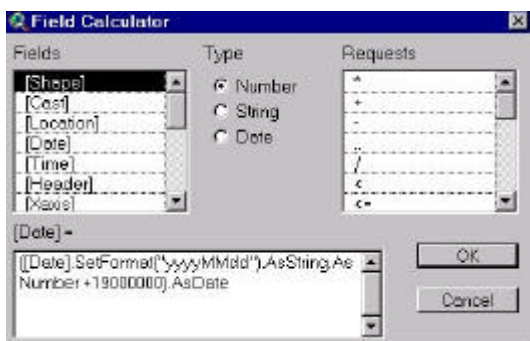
Field Calculator

Fields
[Shape]
[Cost]
[Location]
[Date]
[Time]
[Header]
[Xaxis]

Type
Number
String
Date

Requests
*
+
-
/
<
<=

[Date] =

([Date].SetFormat("yyyyMMdd").AsString.AsNumber+19000000).AsDate

OK
Cancel